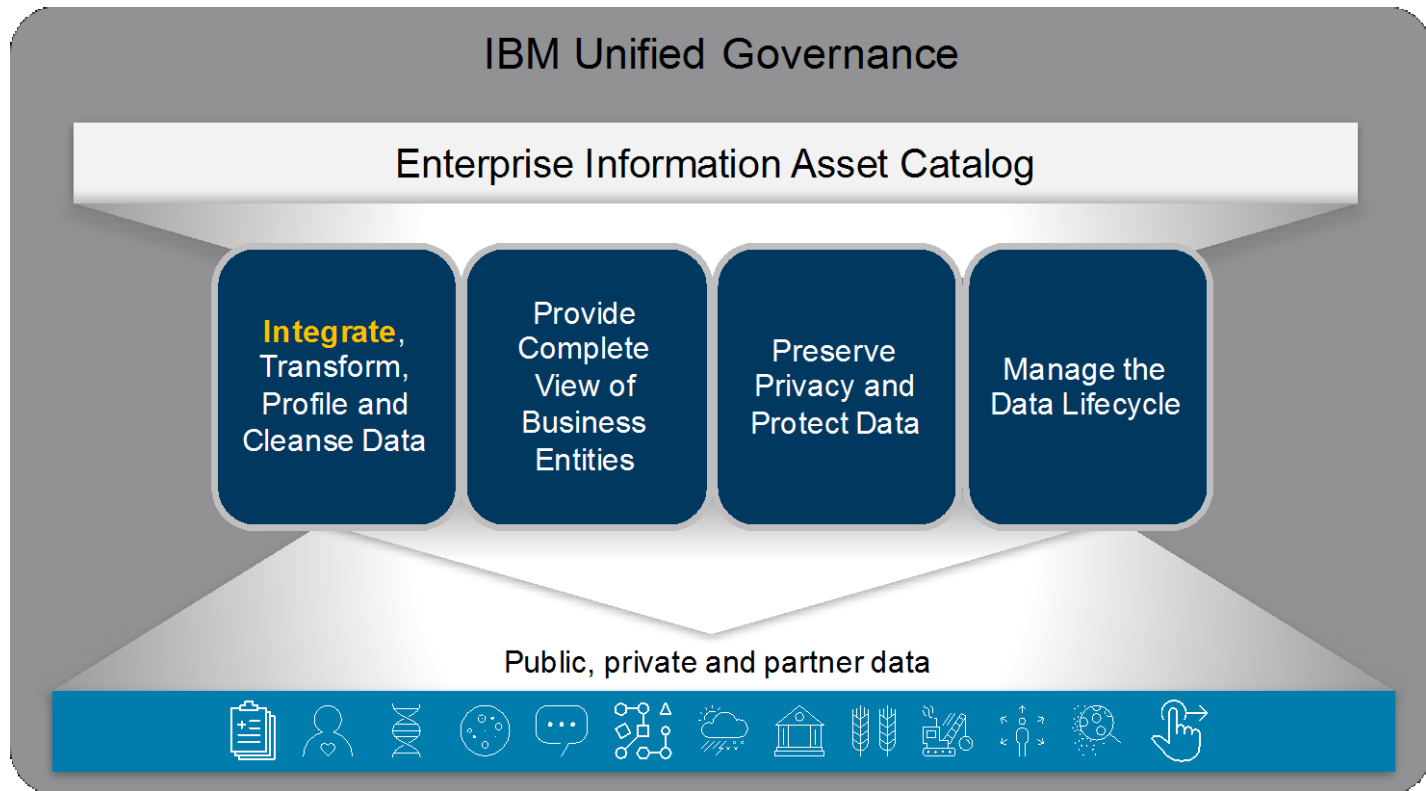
IBM Unified Governance

Enterprise Information Asset Catalog

Integrate, Transform, Profile and Cleanse Data

Provide Complete View of Business Entities

Preserve Privacy and Protect Data

Manage the Data Lifecycle

Public, private and partner data